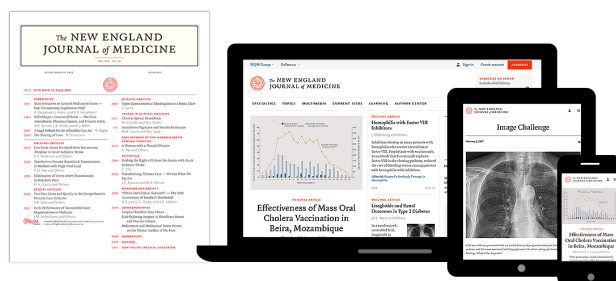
The NEW ENGLAND JOURNAL of MEDICINE

The NEW ENGLAND JOURNAL of MEDICINE

SPECIALTIES TOPICS MULTIMEDIA CURRENT ISSUE LEARNING AUTHOR CENTER

Effectiveness of Mass Oral Cholera Vaccination in Beira, Mozambique

Hemophilia with Factor VIII Inhibitors

Longitudinal and Nonrandomized Outcomes in Type 2 Diabetes

THE NEW ENGLAND JOURNAL of MEDICINE

Image Challenge

THE NEW ENGLAND JOURNAL of MEDICINE

Effectiveness of Mass Oral Cholera Vaccination in Beira, Mozambique